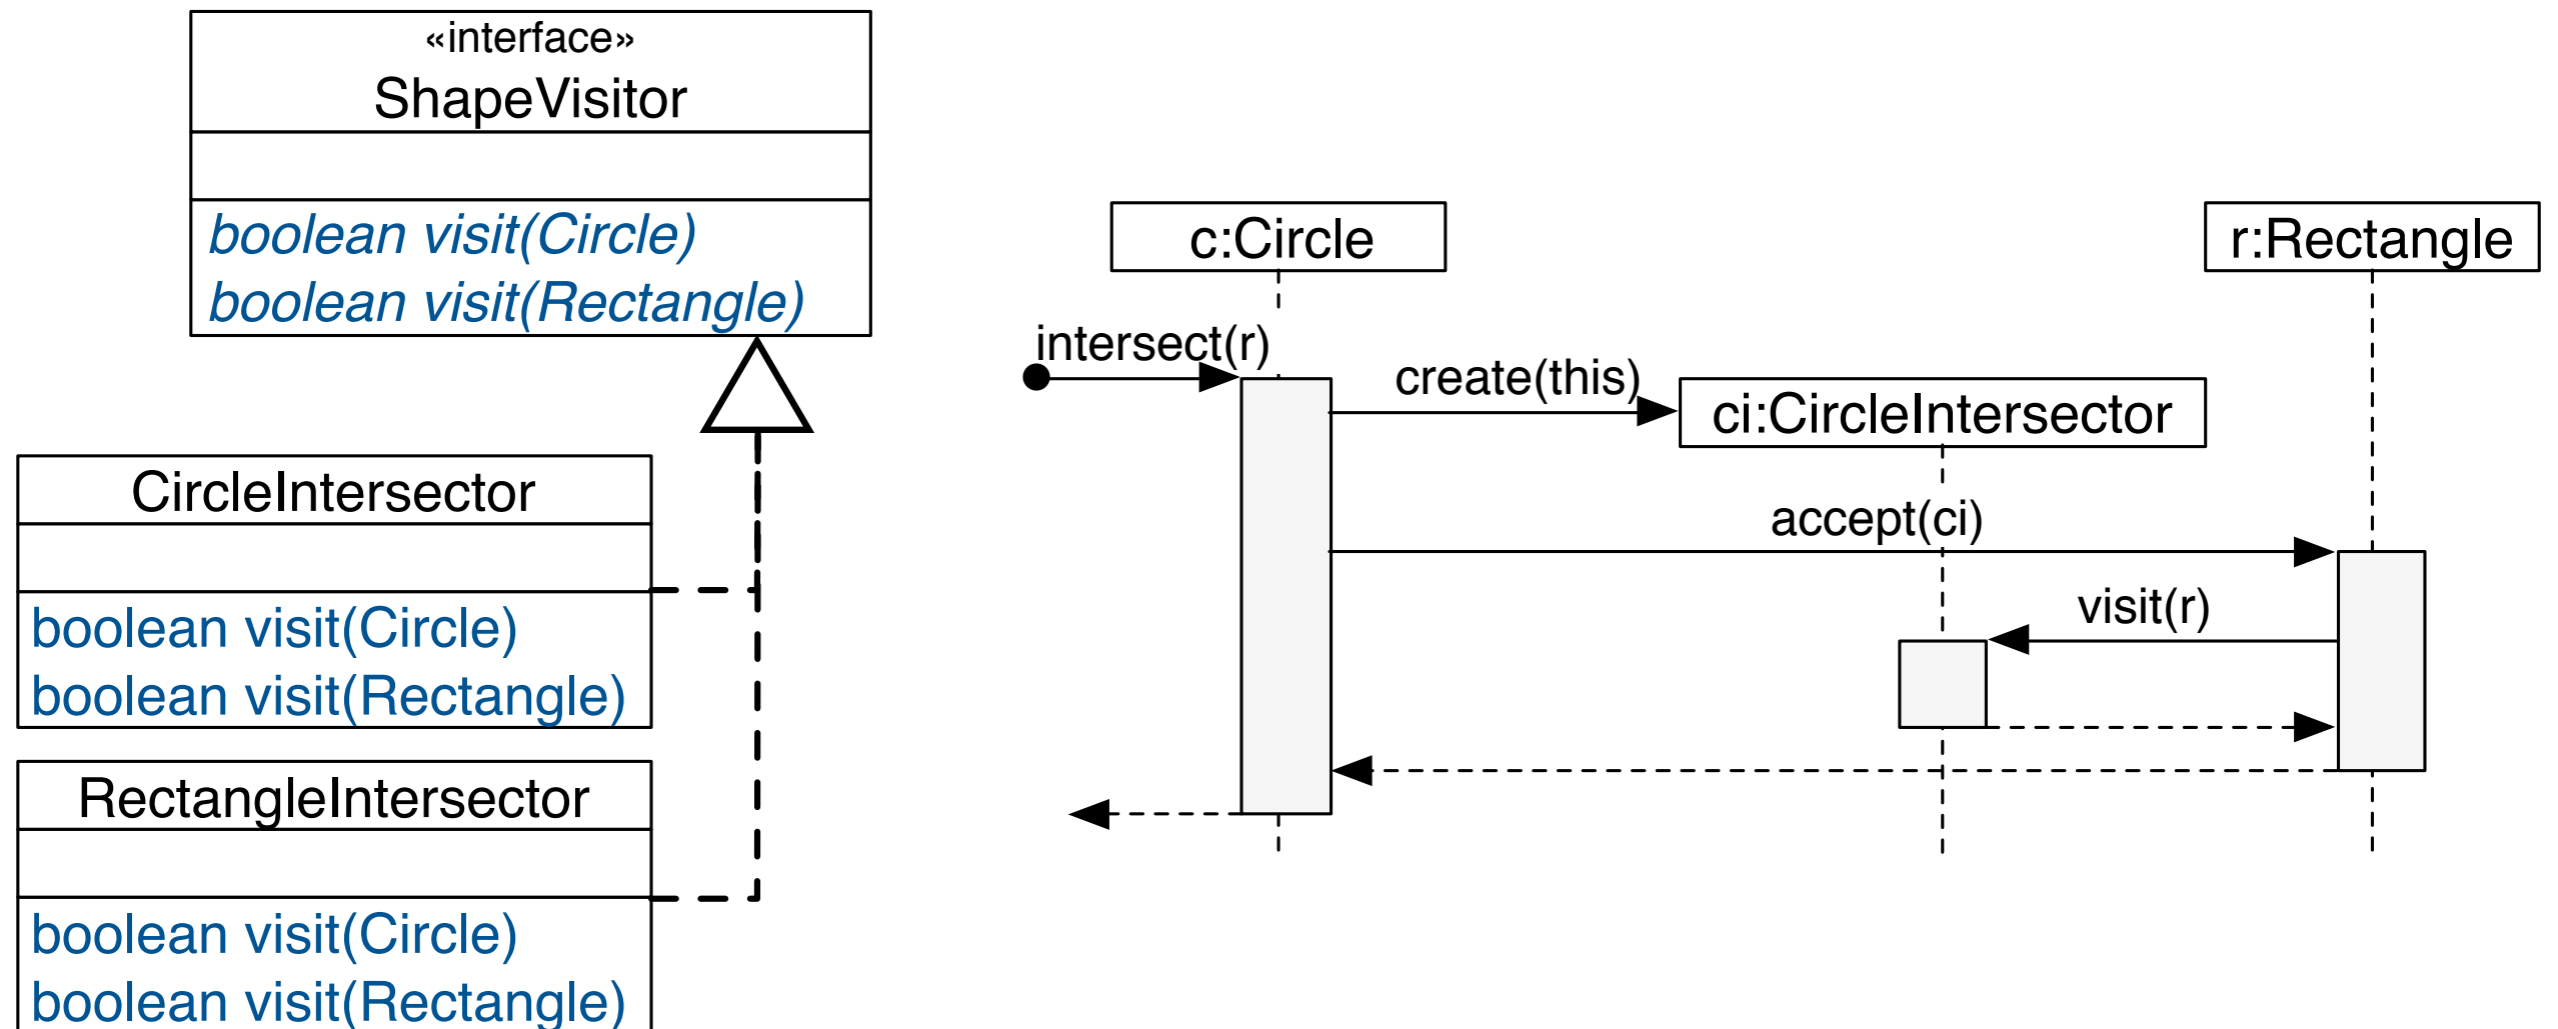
«interface»
ShapeVisitor

boolean visit(Circle)
boolean visit(Rectangle)

CircleIntersector

boolean visit(Circle)
boolean visit(Rectangle)

RectangleIntersector

boolean visit(Circle)
boolean visit(Rectangle)

c:Circle

r:Rectangle

intersect(r)

create(this)

ci:CircleIntersector

accept(ci)

visit(r)